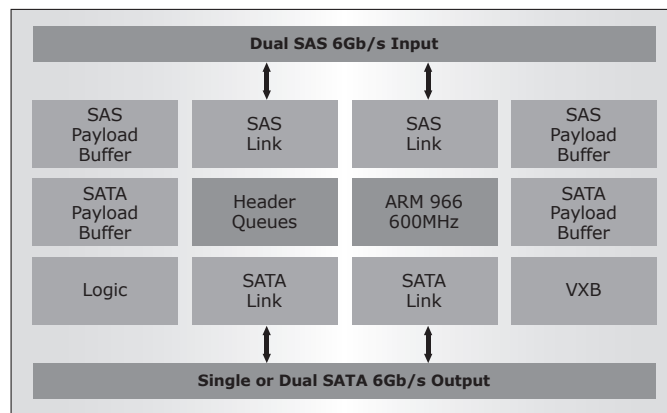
Dual SAS 6Gb/s Input

SAS Payload Buffer

SAS Link

SAS Link

SAS Payload Buffer

SATA Payload Buffer

Header Queues

ARM 966 600MHz

SATA Payload Buffer

Logic

SATA Link

SATA Link

VXB

Single or Dual SATA 6Gb/s Output